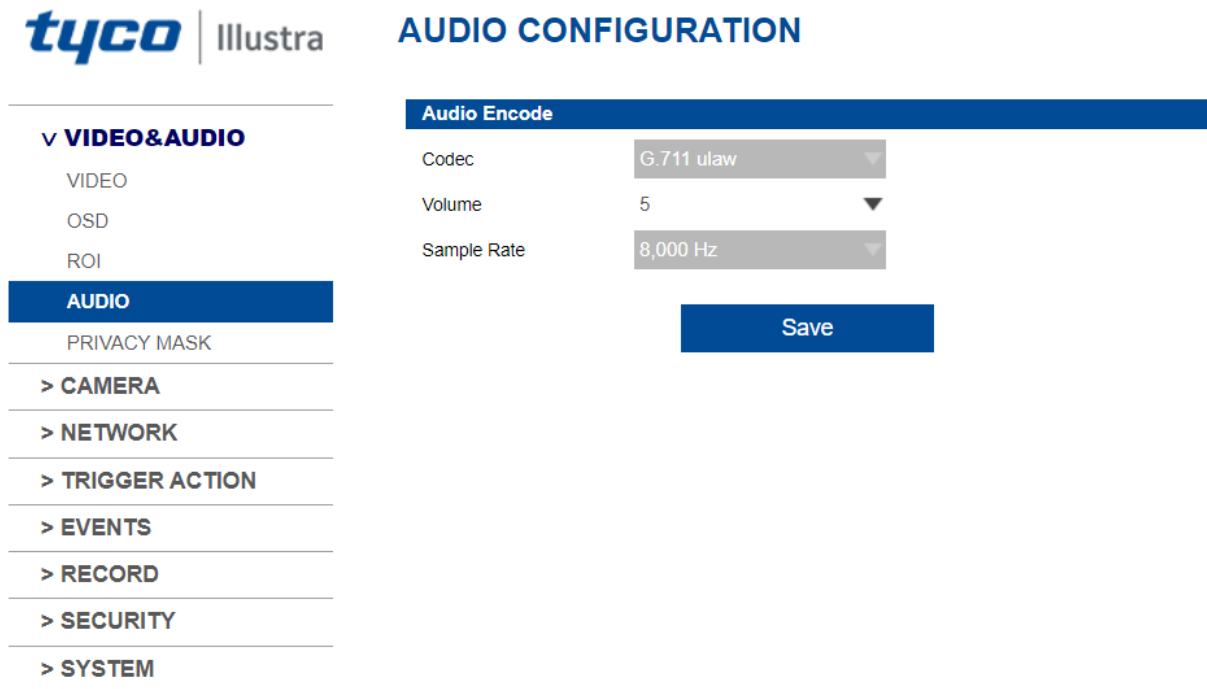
tyco | Illustra

AUDIO CONFIGURATION

v VIDEO&AUDIO
VIDEO
OSD
ROI
AUDIO
PRIVACY MASK
> CAMERA
> NETWORK
> TRIGGER ACTION
> EVENTS
> RECORD
> SECURITY
> SYSTEM

Audio Encode
Codec G.711 ulaw
Volume 5
Sample Rate 8,000 Hz
Save